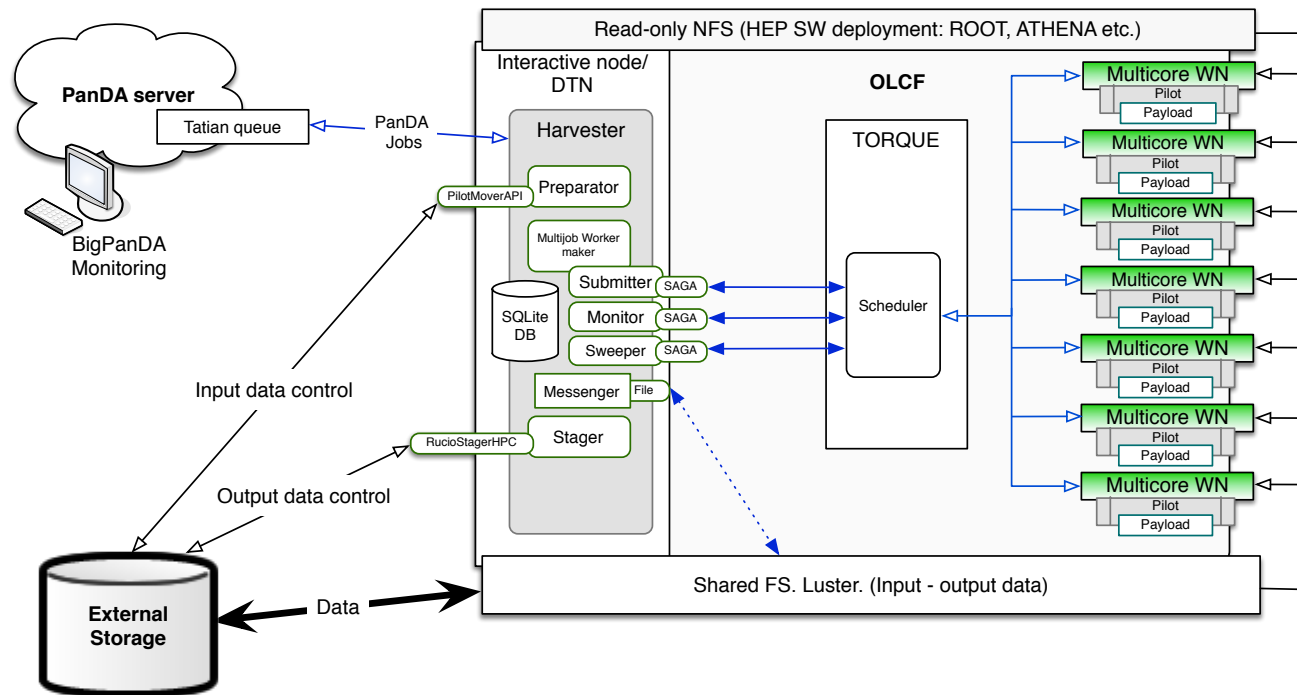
Read-only NFS (HEP SW deployment: ROOT, ATHENA etc.)

PanDA server

Tatian queue

PanDA Jobs

BigPanDA Monitoring

Interactive node/ DTN

Harvester

PilotMoverAPI

Preparator

Multijob Worker maker

SQLite DB

Submitter

SAGA

Monitor

SAGA

Sweeper

SAGA

Messenger

File

RucioStagerHPC

Stager

OLCF

TORQUE

Scheduler

Multicore WN
Pilot
Payload

Multicore WN
Pilot
Payload

Multicore WN
Pilot
Payload

Multicore WN
Pilot
Payload

Multicore WN
Pilot
Payload

Multicore WN
Pilot
Payload

Multicore WN
Pilot
Payload

Input data control

Output data control

External Storage

Data

Shared FS. Luster. (Input - output data)